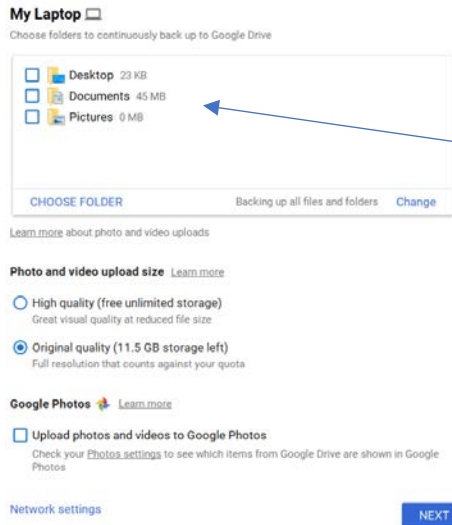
My Laptop

Choose folders to continuously back up to Google Drive

Desktop 23 KB
Documents 45 MB
Pictures 0 MB

CHOOSE FOLDER

Backing up all files and folders Change

Learn more about photo and video uploads

Photo and video upload size Learn more

High quality (free unlimited storage)
Great visual quality at reduced file size

Original quality (11.5 GB storage left)
Full resolution that counts against your quota

Google Photos Learn more

Upload photos and videos to Google Photos
Check your Photos settings to see which items from Google Drive are shown in Google Photos

Network settings

NEXT